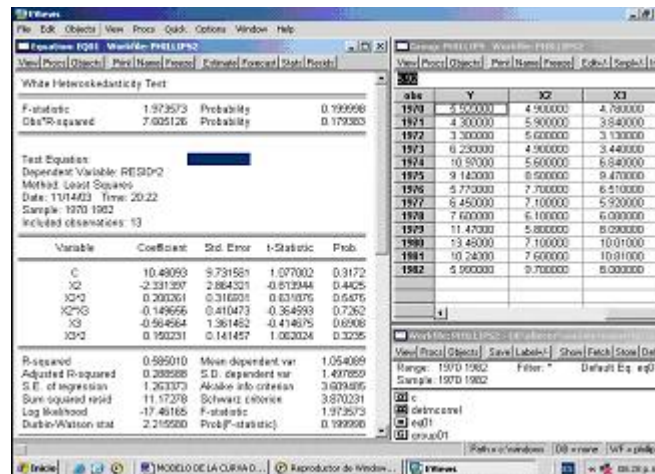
EViews

File Edit Objects View Procs Quick Options Window Help

Equation: EQ01 Workfile: PHILLIPS2

View Procs Objects Print Name Freeze Estimate Forecast Stats Resids

White Heteroskedasticity Test:

| | | | |
|---|---|---|---|
| F-statistic | 1.973573 | Probability | 0.199998 |
| Obs*R-squared | 7.605126 | Probability | 0.179383 |

Test Equation:
Dependent Variable: RESID^2
Method: Least Squares
Date: 11/14/03 Time: 20:22
Sample: 1970 1982
Included observations: 13

| Variable | Coefficient | Std. Error | t-Statistic | Prob. |
|---|---|---|---|---|
| C | 10.48093 | 9.731581 | 1.077002 | 0.3172 |
| X2 | -2.331397 | 2.864321 | -0.813944 | 0.4425 |
| X2^2 | 0.200261 | 0.316931 | 0.631876 | 0.5475 |
| X2*X3 | -0.149656 | 0.410473 | -0.364593 | 0.7262 |
| X3 | -0.564564 | 1.361462 | -0.414675 | 0.6908 |
| X3^2 | 0.150231 | 0.141457 | 1.062024 | 0.3235 |

| | | | |
|---|---|---|---|
| R-squared | 0.585010 | Mean dependent var | 1.054089 |
| Adjusted R-squared | 0.288588 | S.D. dependent var | 1.497850 |
| S.E. of regression | 1.263373 | Akaike info criterion | 3.609495 |
| Sum squared resid | 11.17278 | Schwarz criterion | 3.870231 |
| Log likelihood | -17.46185 | F-statistic | 1.973573 |
| Durbin-Watson stat | 2.216580 | Prob(F-statistic) | 0.199998 |

Group: PHILLIPS Workfile: PHILLIPS2

View Procs Objects Print Name Freeze Edit+/- Smpl+/- In

| obs | Y | X2 | X3 |
|---|---|---|---|
| 1970 | 5.500000 | 4.900000 | 4.780000 |
| 1971 | 4.300000 | 5.900000 | 3.840000 |
| 1972 | 3.300000 | 5.600000 | 3.130000 |
| 1973 | 6.230000 | 4.900000 | 3.440000 |
| 1974 | 10.97000 | 5.600000 | 6.840000 |
| 1975 | 9.140000 | 8.500000 | 9.470000 |
| 1976 | 5.770000 | 7.700000 | 6.510000 |
| 1977 | 6.450000 | 7.100000 | 5.920000 |
| 1978 | 7.600000 | 6.100000 | 6.000000 |
| 1979 | 11.47000 | 5.800000 | 8.090000 |
| 1980 | 13.46000 | 7.100000 | 10.01000 |
| 1981 | 10.24000 | 7.600000 | 10.81000 |
| 1982 | 5.990000 | 9.700000 | 8.000000 |

Workfile: PHILLIPS2

View Procs Objects Save Label+/- Show Fetch Store Del

Range: 1970 1982 Filter: * Default Eq: eq0
Sample: 1970 1982

c
delmcorrel
eq01
group01

Path = c:\windows DB = none WF = phillip

Inicio MODELO DE LA CURVA D... Reproductor de Window... EViews